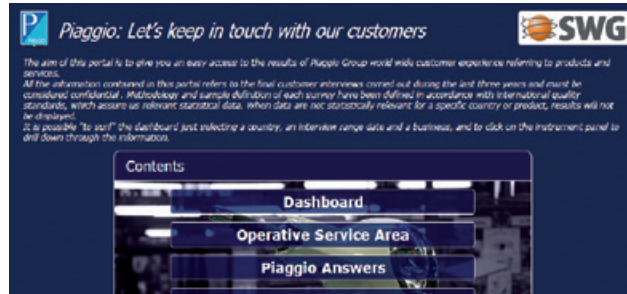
Piaggio

Piaggio: Let's keep in touch with our customers

SWG

The aim of this portal is to give you an easy access to the results of Piaggio Group world wide customer experience referring to products and services.

All the information contained in this portal refers to the final customer interviews carried out during the last three years and must be considered confidential. Methodology and sample definition of each survey have been defined in accordance with international quality standards, which assure us relevant statistical data. When data are not statistically relevant for a specific country or product, results will not be displayed.

It is possible "to surf" the dashboard just selecting a country, an interview range date and a business, and to click on the instrument panel to drill down through the information.

Contents

Dashboard

Operative Service Area

Piaggio Answers